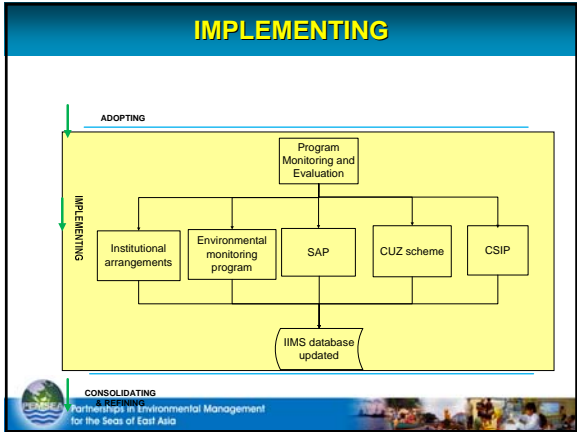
IMPLEMENTING

ADOPTING

IMPLEMENTING

Program Monitoring and Evaluation

Institutional arrangements

Environmental monitoring program

SAP

CUZ scheme

CSIP

IIMS database updated

CONSOLIDATING & REFINING

PEMSEA

Partnerships in Environmental Management for the Seas of East Asia